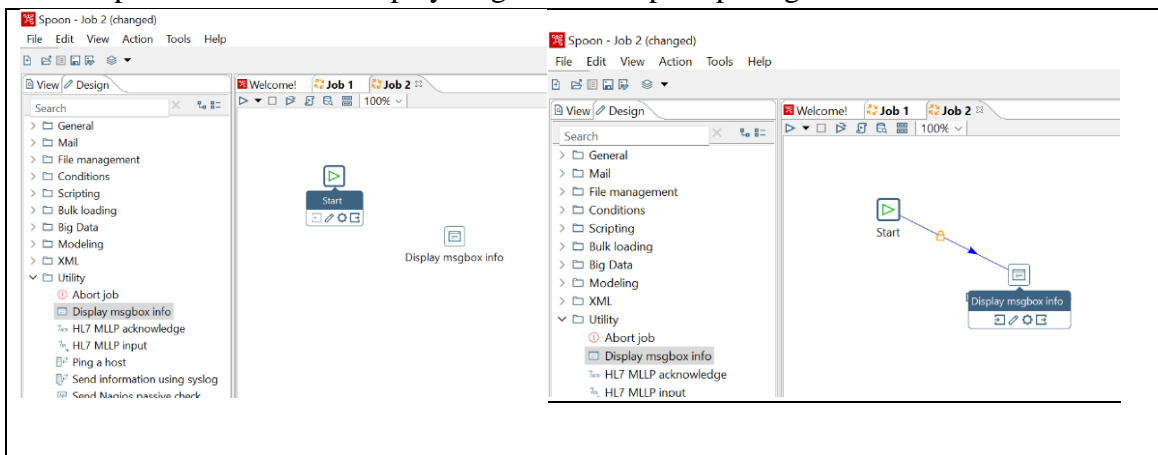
Spoon - Job 2 (changed)
File Edit View Action Tools Help
View Design
Search
General
Mail
File management
Conditions
Scripting
Bulk loading
Big Data
Modeling
XML
Utility
Abort job
Display msgbox info
HL7 MLLP acknowledge
HL7 MLLP input
Ping a host
Send information using syslog
Send Nagios passive check
Welcome! Job 1 Job 2
100%
Start
Display msgbox info

Spoon - Job 2 (changed)
File Edit View Action Tools Help
View Design
Search
General
Mail
File management
Conditions
Scripting
Bulk loading
Big Data
Modeling
XML
Utility
Abort job
Display msgbox info
HL7 MLLP acknowledge
HL7 MLLP input
Welcome! Job 1 Job 2
100%
Start
Display msgbox info